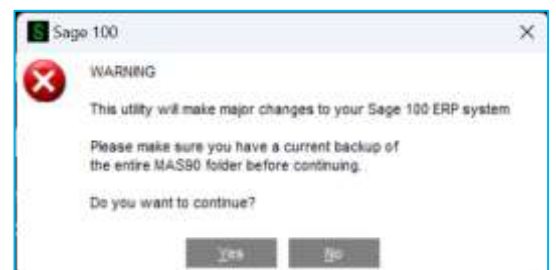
S Sage 100

×

WARNING

This utility will make major changes to your Sage 100 ERP system

Please make sure you have a current backup of the entire MAS90 folder before continuing.

Do you want to continue?

Yes No